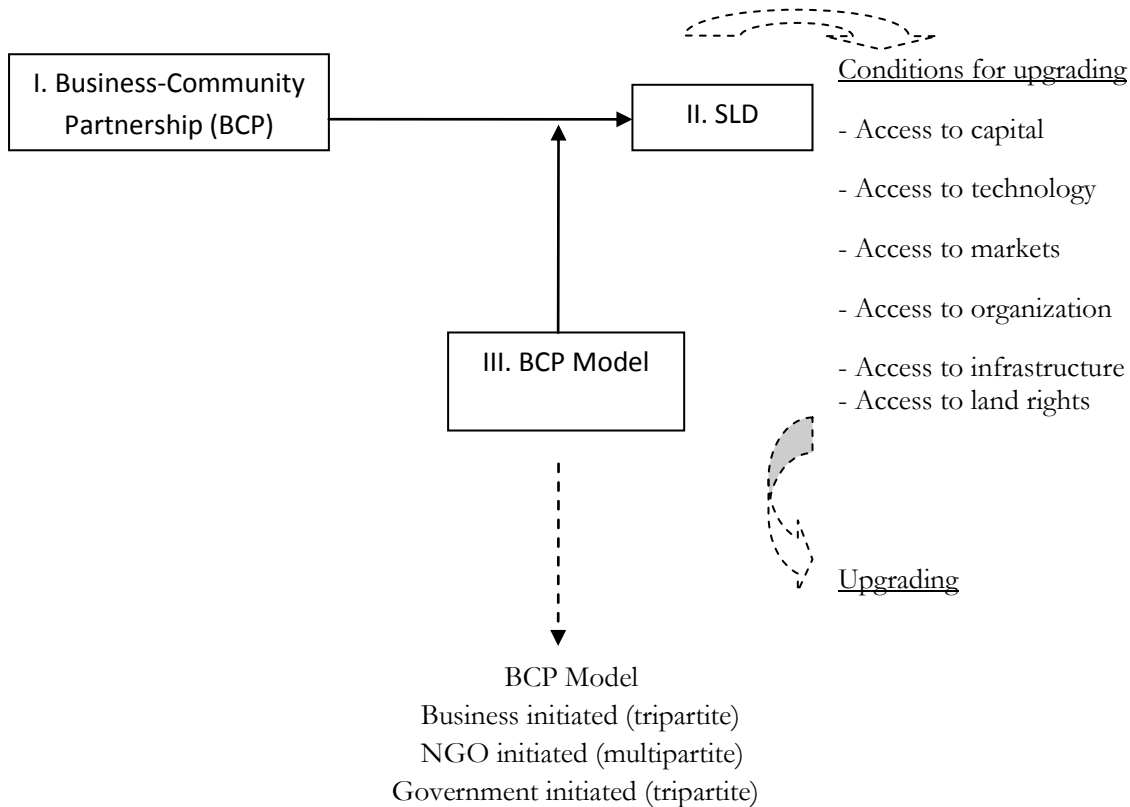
I. Business-Community Partnership (BCP)

II. SLD

Conditions for upgrading

- Access to capital

- Access to technology

- Access to markets

- Access to organization

- Access to infrastructure
- Access to land rights

III. BCP Model

Upgrading

BCP Model
Business initiated (tripartite)
NGO initiated (multipartite)
Government initiated (tripartite)